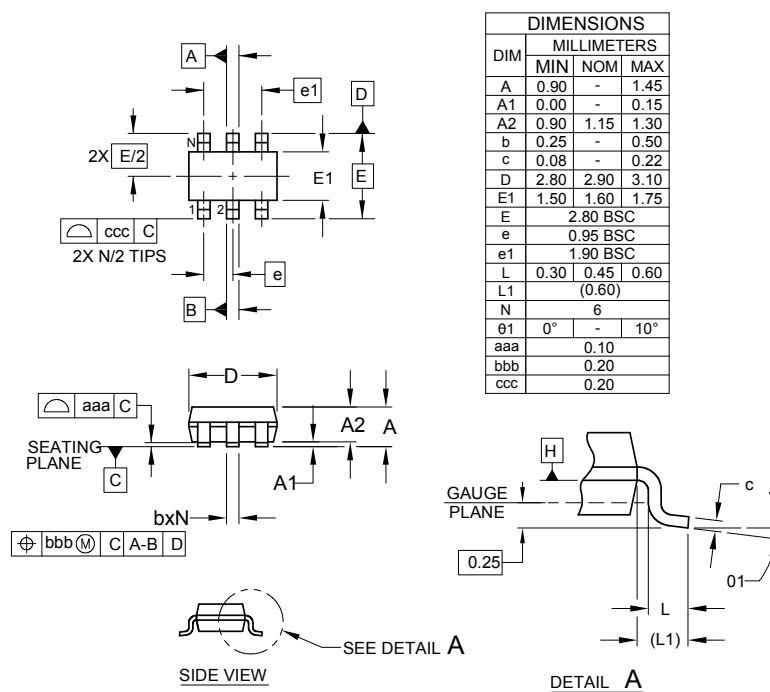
A

e1

D

N

2X E/2

E1

E

1 2

ccc C

2X N/2 TIPS

e

B

| DIM | MILLIMETERS MIN | NOM | MAX |
|---|---|---|---|
| A | 0.90 | - | 1.45 |
| A1 | 0.00 | - | 0.15 |
| A2 | 0.90 | 1.15 | 1.30 |
| b | 0.25 | - | 0.50 |
| c | 0.08 | - | 0.22 |
| D | 2.80 | 2.90 | 3.10 |
| E1 | 1.50 | 1.60 | 1.75 |
| E | 2.80 BSC | | |
| e | 0.95 BSC | | |
| e1 | 1.90 BSC | | |
| L | 0.30 | 0.45 | 0.60 |
| L1 | (0.60) | | |
| N | 6 | | |
| θ1 | 0° | - | 10° |
| aaa | 0.10 | | |
| bbb | 0.20 | | |
| ccc | 0.20 | | |

DIMENSIONS

D

aaa C

A2 A

SEATING PLANE

C

A1

bxN

$\oplus$ bbb Ⓜ C A-B D

SEE DETAIL A

SIDE VIEW

H

GAUGE PLANE

c

0.25

01

L

(L1)

DETAIL A